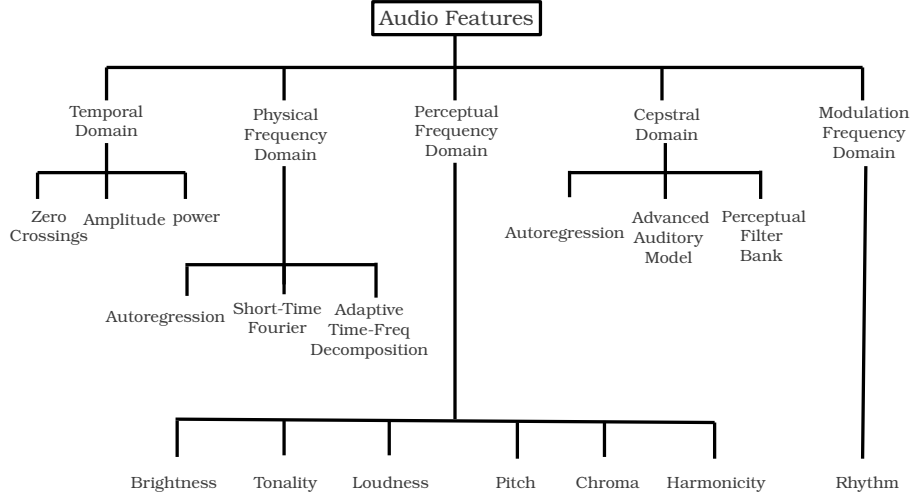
Audio Features

Temporal Domain

Zero Crossings

Amplitude

power

Physical Frequency Domain

Autoregression

Short-Time Fourier

Adaptive Time-Freq Decomposition

Perceptual Frequency Domain

Brightness

Tonality

Loudness

Pitch

Chroma

Harmonicity

Cepstral Domain

Autoregression

Advanced Auditory Model

Perceptual Filter Bank

Modulation Frequency Domain

Rhythm